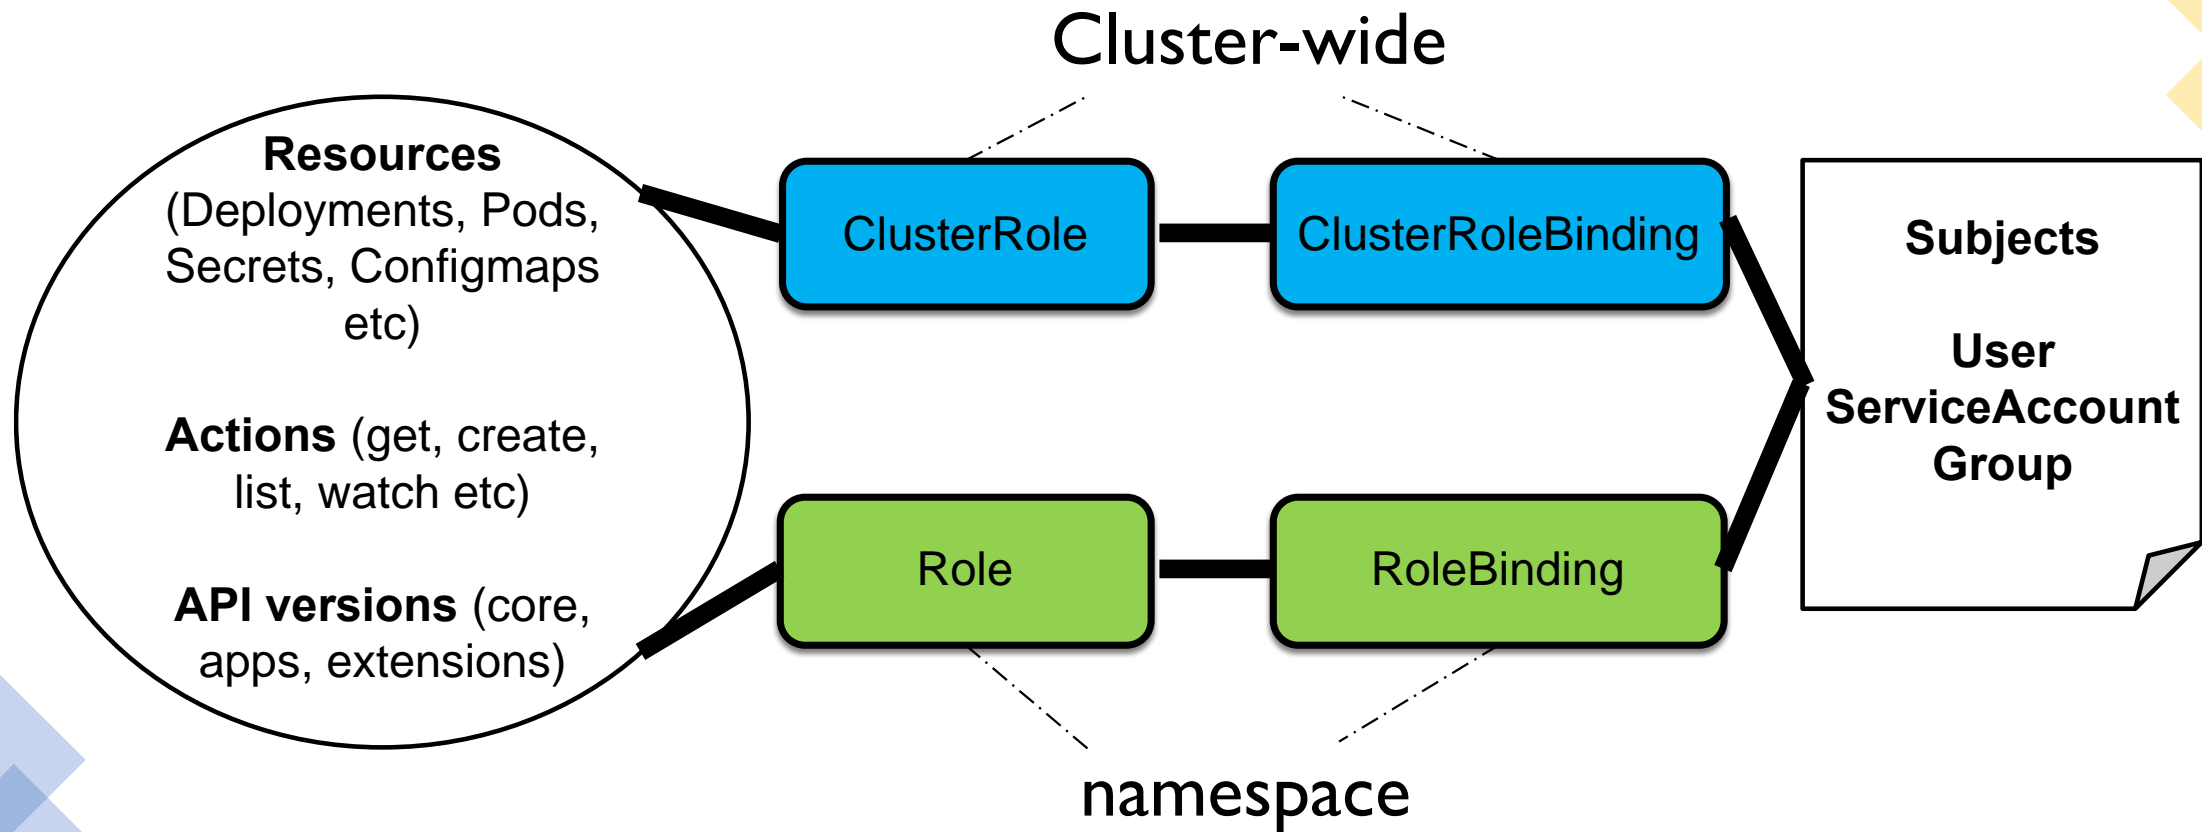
Cluster-wide

Resources (Deployments, Pods, Secrets, Configmaps etc)

Actions (get, create, list, watch etc)

API versions (core, apps, extensions)

ClusterRole

ClusterRoleBinding

Role

RoleBinding

Subjects

User
ServiceAccount
Group

namespace